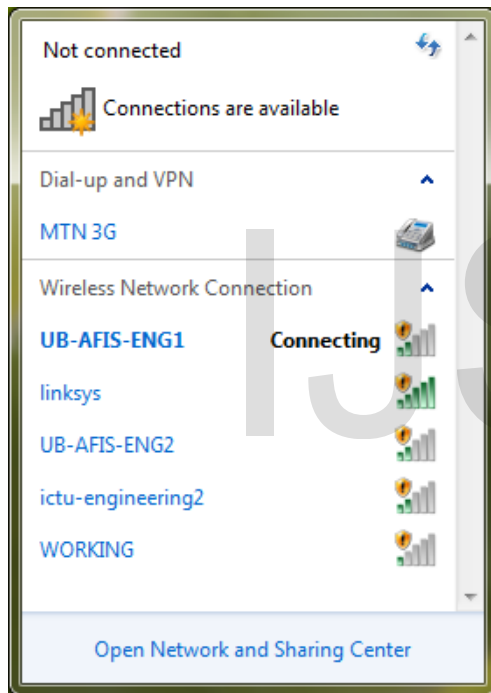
Not connected

Connections are available

Dial-up and VPN

MTN 3G

Wireless Network Connection

UB-AFIS-ENG1 Connecting

linksys

UB-AFIS-ENG2

ictu-engineering2

WORKING

Open Network and Sharing Center